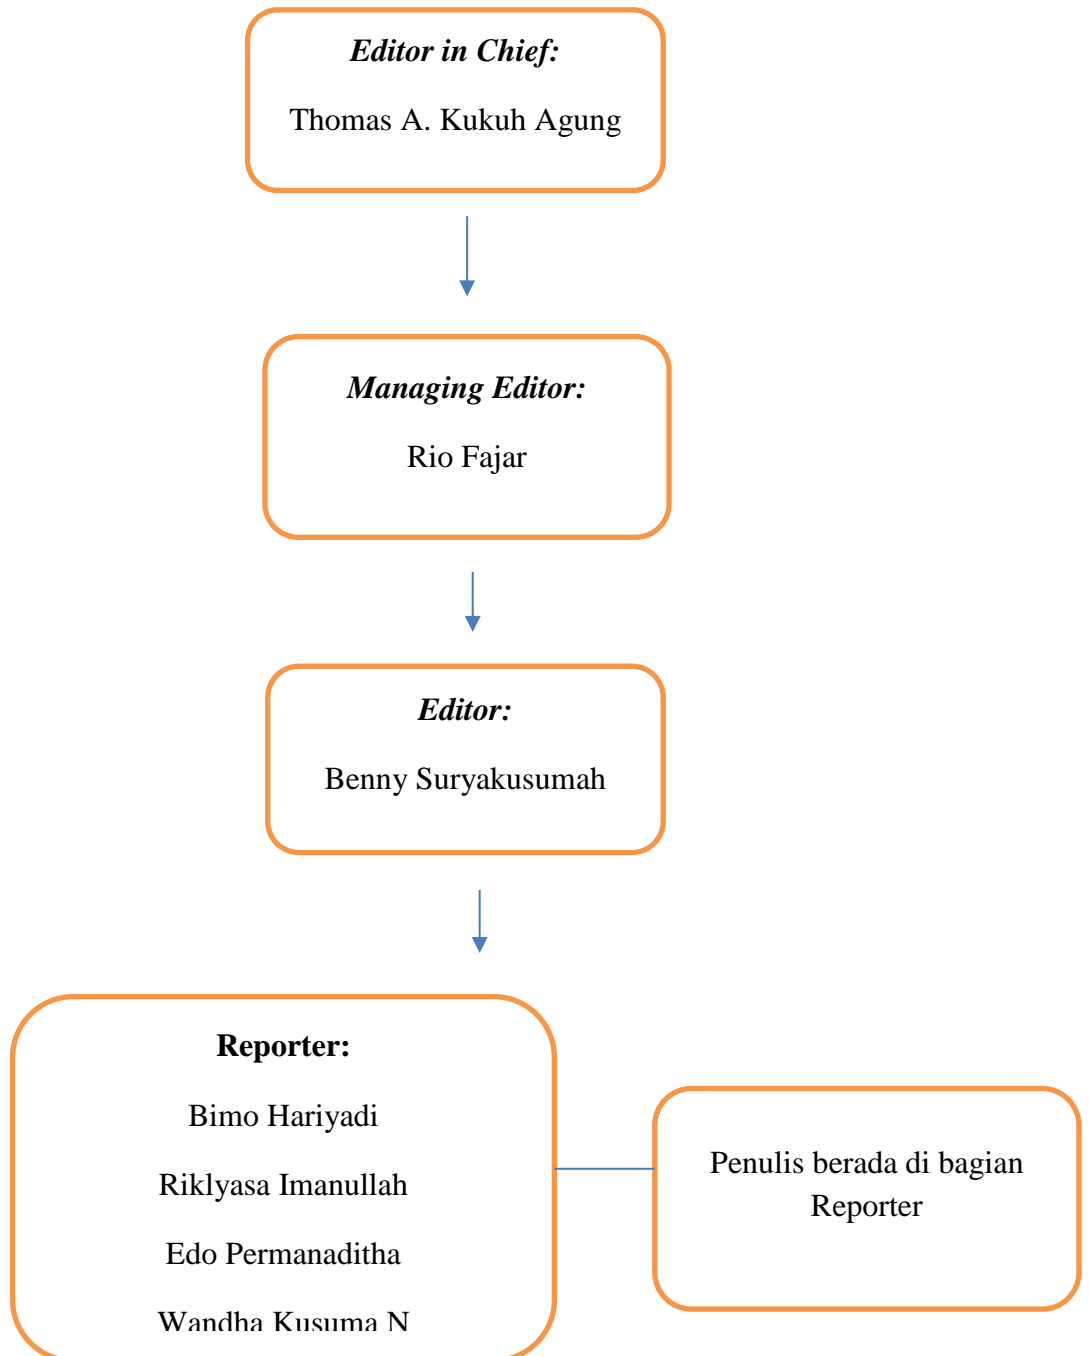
Editor in Chief:

Thomas A. Kukuh Agung

Managing Editor:

Rio Fajar

Editor:

Benny Suryakusumah

Reporter:

Bimo Hariyadi

Riklyasa Imanullah

Edo Permanaditha

Wandha Kusuma N

Penulis berada di bagian Reporter